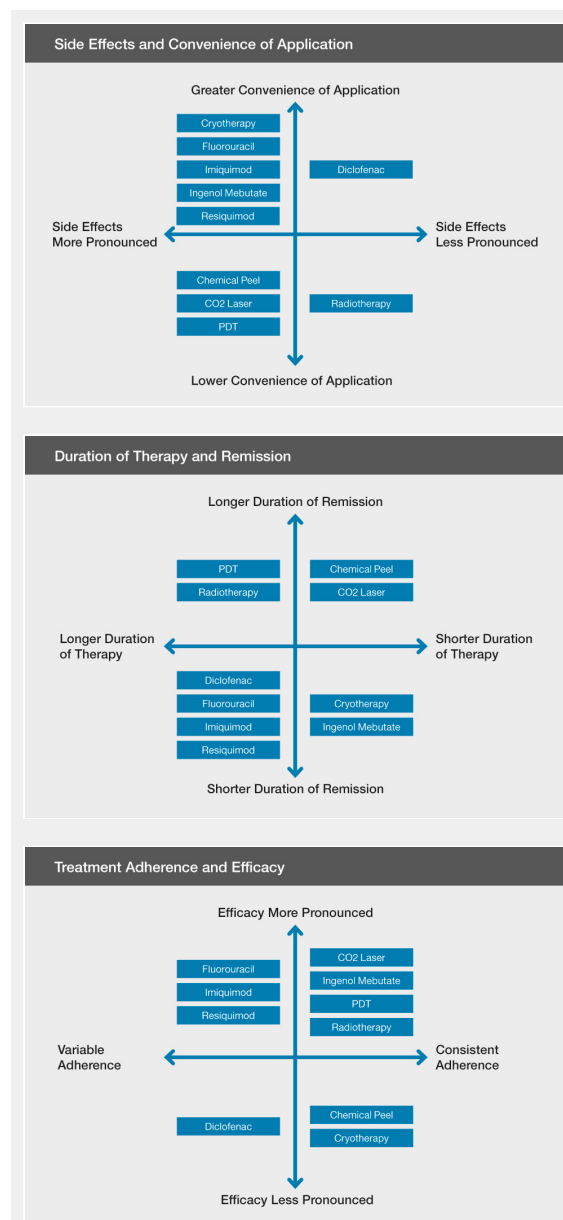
Side Effects and Convenience of Application

Greater Convenience of Application

Cryotherapy
Fluorouracil
Imiquimod
Ingenol Mebutate
Resiquimod

Diclofenac

Side Effects More Pronounced

Side Effects Less Pronounced

Chemical Peel
CO2 Laser
PDT

Radiotherapy

Lower Convenience of Application

Duration of Therapy and Remission

Longer Duration of Remission

PDT
Radiotherapy

Chemical Peel
CO2 Laser

Longer Duration of Therapy

Shorter Duration of Therapy

Diclofenac
Fluorouracil
Imiquimod
Resiquimod

Cryotherapy
Ingenol Mebutate

Shorter Duration of Remission

Treatment Adherence and Efficacy

Efficacy More Pronounced

Fluorouracil
Imiquimod
Resiquimod

CO2 Laser
Ingenol Mebutate
PDT
Radiotherapy

Variable Adherence

Consistent Adherence

Diclofenac

Chemical Peel
Cryotherapy

Efficacy Less Pronounced